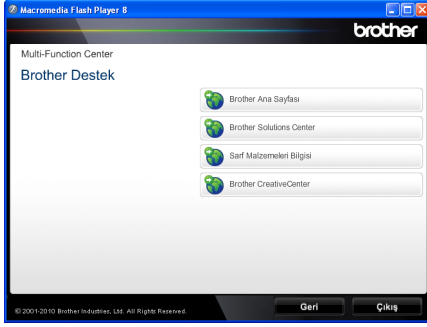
Macromedia Flash Player 8

brother

Multi-Function Center

Brother Destek

Brother Ana Sayfası

Brother Solutions Center

Sarf Malzemeleri Bilgisi

Brother CreativeCenter

© 2001-2010 Brother Industries, Ltd. All Rights Reserved.

Geri

Çıkış